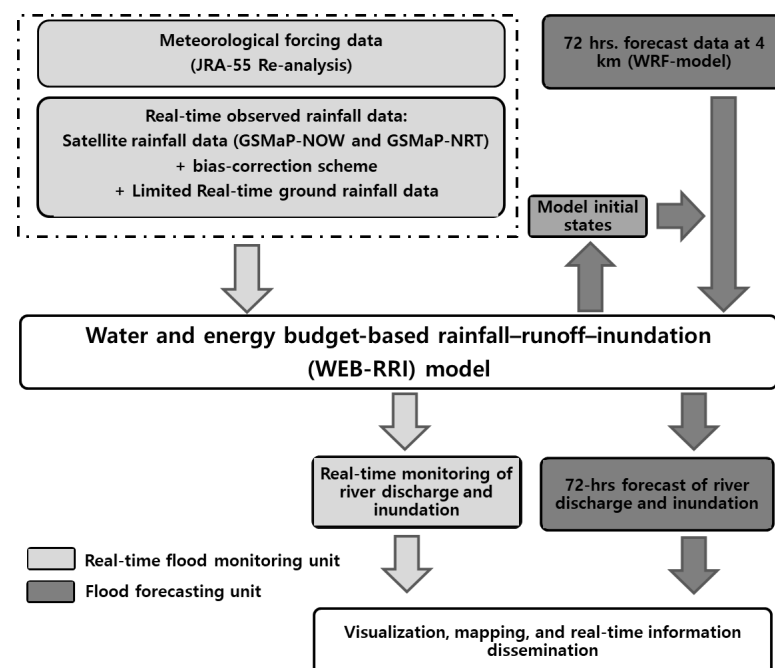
Meteorological forcing data
(JRA-55 Re-analysis)

Real-time observed rainfall data:
Satellite rainfall data (GSMaP-NOW and GSMaP-NRT)
+ bias-correction scheme
+ Limited Real-time ground rainfall data

72 hrs. forecast data at 4 km (WRF-model)

Model initial states

Water and energy budget-based rainfall–runoff–inundation
(WEB-RRI) model

Real-time monitoring of river discharge and inundation

72-hrs forecast of river discharge and inundation

Real-time flood monitoring unit

Flood forecasting unit

Visualization, mapping, and real-time information dissemination